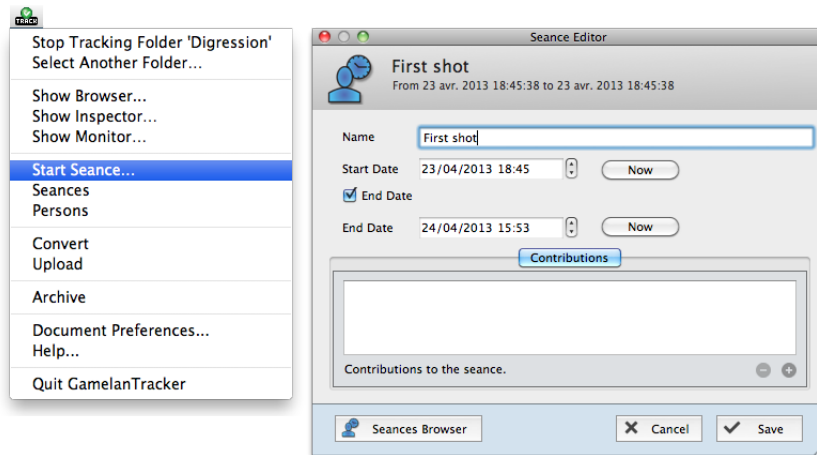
TRACK

Stop Tracking Folder 'Digression'
Select Another Folder...

Show Browser...
Show Inspector...
Show Monitor...

Start Seance...
Seances
Persons

Convert
Upload

Archive

Document Preferences...
Help...

Quit GamelanTracker

Seance Editor

First shot
From 23 avr. 2013 18:45:38 to 23 avr. 2013 18:45:38

Name First shot
Start Date 23/04/2013 18:45 Now
End Date
End Date 24/04/2013 15:53 Now

Contributions

Contributions to the seance.

Seances Browser
Cancel
Save